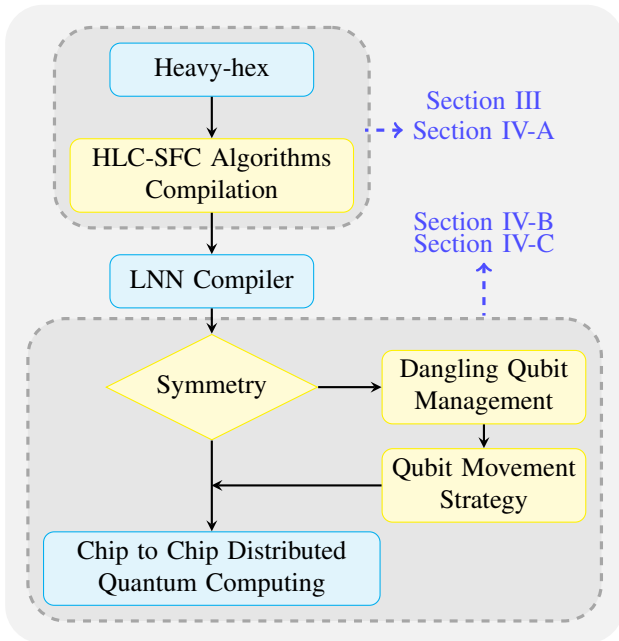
Heavy-hex

HLC-SFC Algorithms Compilation

Section III
Section IV-A

Section IV-B
Section IV-C

LNN Compiler

Symmetry

Dangling Qubit Management

Qubit Movement Strategy

Chip to Chip Distributed Quantum Computing